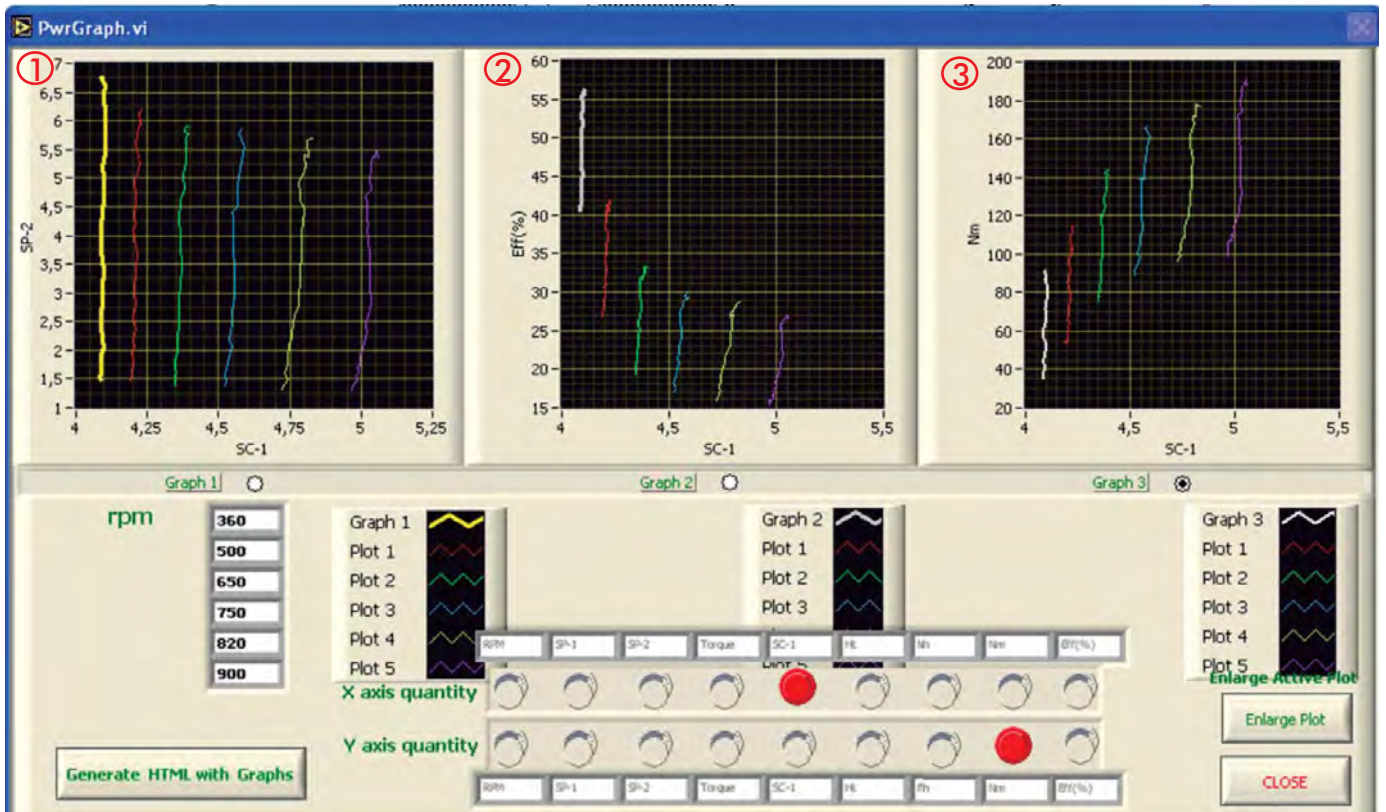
PwrGraph.vi

①
7
6,5
6
5,5
5
4,5
4
3,5
3
2,5
2
1,5
1
SP-2
4
4,25
4,5
4,75
5
5,25
SC-1

②
60
55
50
45
40
35
30
25
20
15
Eff(%)
4
4,5
5
5,5
SC-1

③
200
180
160
140
120
100
80
60
40
20
Nm
4
4,5
5
5,5
SC-1

Graph 1
Graph 2
Graph 3

rpm
360
500
650
750
820
900

Graph 1
Plot 1
Plot 2
Plot 3
Plot 4
Plot 5

Graph 2
Plot 1
Plot 2
Plot 3
Plot 5

Graph 3
Plot 1
Plot 2
Plot 3
Plot 4
Plot 5

| RPM | SP-1 | SP-2 | Torque | SC-1 | Ht | Nh | Nm | Eff(%) |

X axis quantity
Y axis quantity

| RPM | SP-1 | SP-2 | Torque | SC-1 | Ht | Nh | Nm | Eff(%) |

Enlarge Active Plot
Enlarge Plot
CLOSE

Generate HTML with Graphs